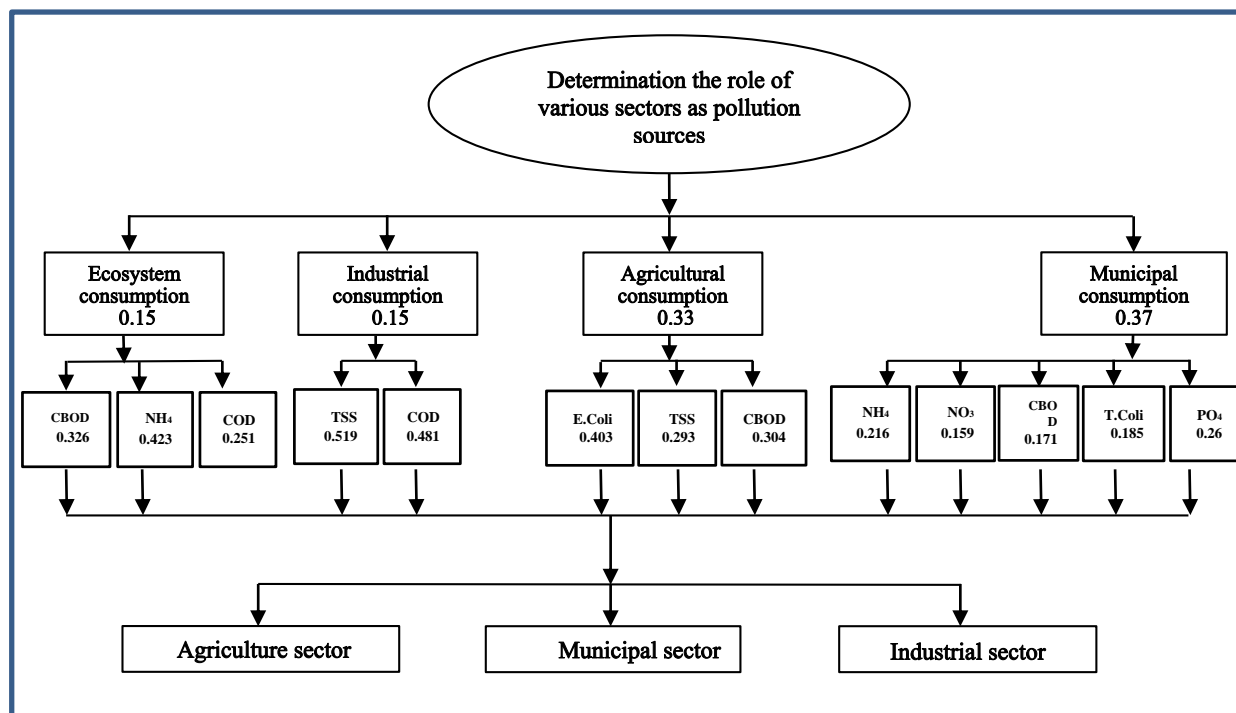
Determination the role of various sectors as pollution sources

Ecosystem consumption 0.15

Industrial consumption 0.15

Agricultural consumption 0.33

Municipal consumption 0.37

CBOD 0.326

$NH_4$ 0.423

COD 0.251

TSS 0.519

COD 0.481

E.Coli 0.403

TSS 0.293

CBOD 0.304

$NH_4$ 0.216

$NO_3$ 0.159

CBOD 0.171

T.Coli 0.185

$PO_4$ 0.26

Agriculture sector

Municipal sector

Industrial sector